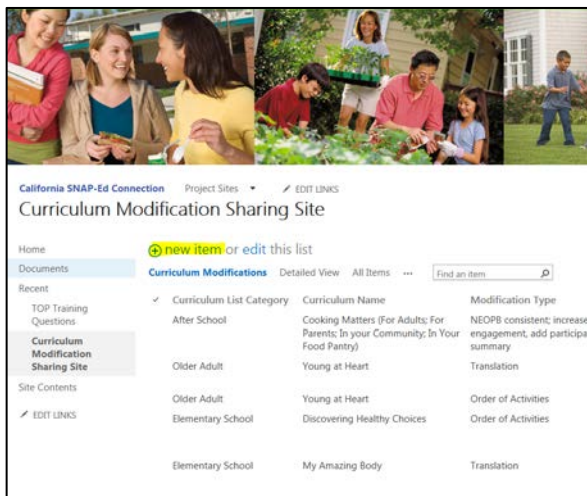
California SNAP-Ed Connection Project Sites ▾ EDIT LINKS

Curriculum Modification Sharing Site

Home
Documents
Recent
TOP Training Questions
Curriculum Modification Sharing Site
Site Contents
EDIT LINKS

⊕ new item or edit this list

Curriculum Modifications Detailed View All Items ··· Find an item

| ✓ Curriculum List Category | Curriculum Name | Modification Type |
|---|---|---|
| After School | Cooking Matters (For Adults; For Parents; In your Community; In Your Food Pantry) | NEOPB consistent; increase engagement, add participa summary |
| Older Adult | Young at Heart | Translation |
| Older Adult | Young at Heart | Order of Activities |
| Elementary School | Discovering Healthy Choices | Order of Activities |
| Elementary School | My Amazing Body | Translation |